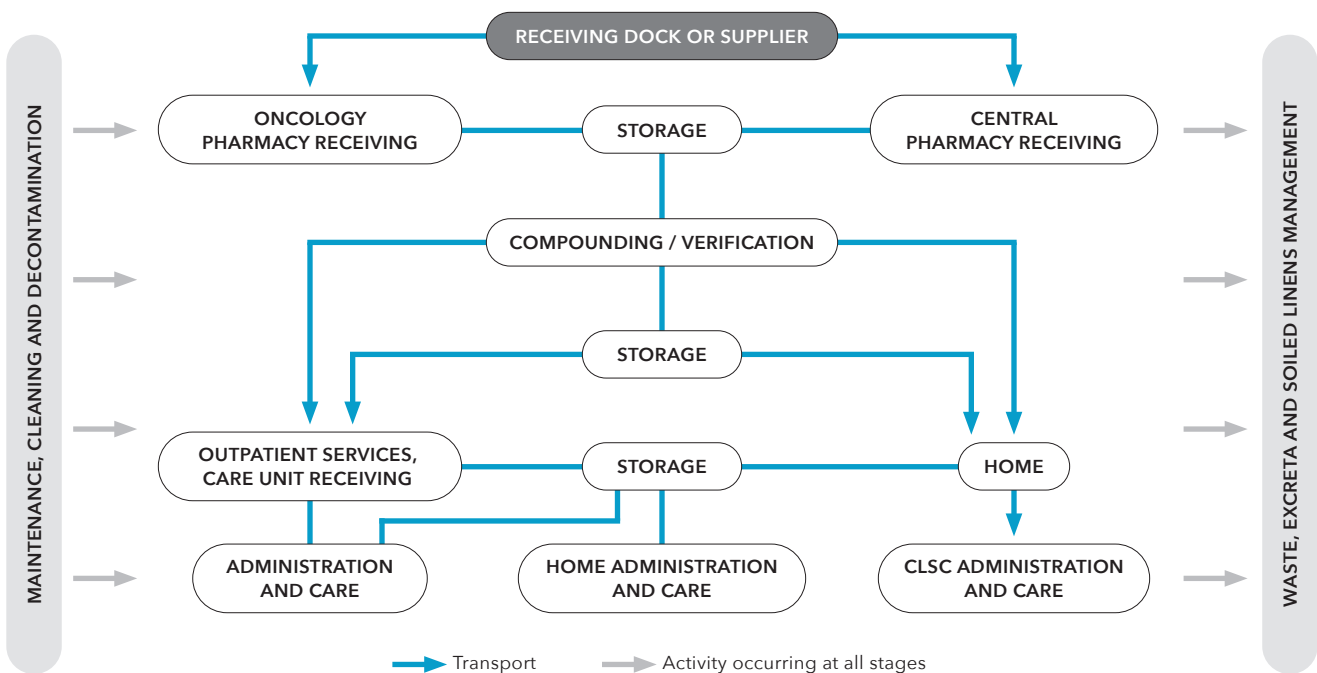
MAINTENANCE, CLEANING AND DECONTAMINATION

RECEIVING DOCK OR SUPPLIER

ONCOLOGY PHARMACY RECEIVING

STORAGE

CENTRAL PHARMACY RECEIVING

COMPOUNDING / VERIFICATION

STORAGE

OUTPATIENT SERVICES, CARE UNIT RECEIVING

STORAGE

HOME

ADMINISTRATION AND CARE

HOME ADMINISTRATION AND CARE

CLSC ADMINISTRATION AND CARE

WASTE, EXCRETA AND SOILED LINENS MANAGEMENT

Transport

Activity occurring at all stages